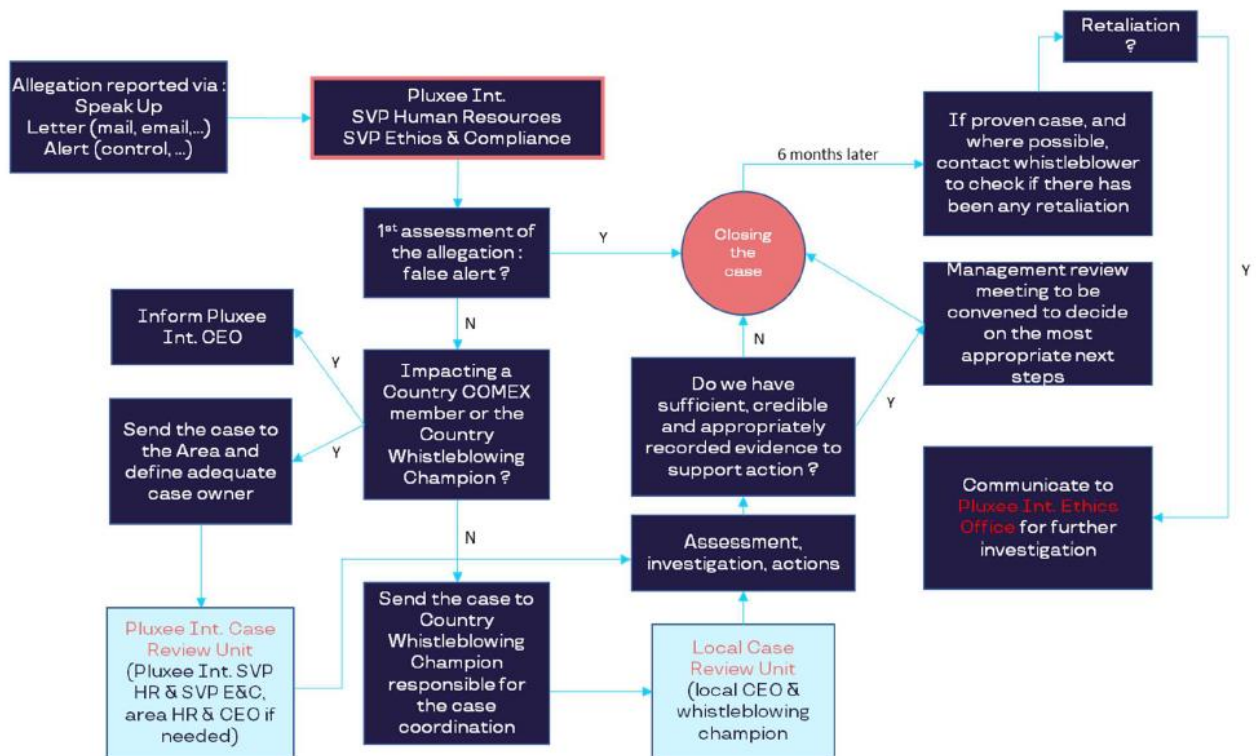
Allegation reported via :
Speak Up
Letter (mail, email,...)
Alert (control, ...)

Pluxee Int.
SVP Human Resources
SVP Ethics & Compliance

$1^{st}$ assessment of the allegation : false alert ?

Y

N

Closing the case

6 months later

If proven case, and where possible, contact whistleblower to check if there has been any retaliation

Retaliation ?

Y

Management review meeting to be convened to decide on the most appropriate next steps

Inform Pluxee Int. CEO

Y

Impacting a Country COMEX member or the Country Whistleblowing Champion ?

Y

Send the case to the Area and define adequate case owner

N

Do we have sufficient, credible and appropriately recorded evidence to support action ?

Y

Communicate to Pluxee Int. Ethics Office for further investigation

N

Assessment, investigation, actions

Pluxee Int. Case Review Unit (Pluxee Int. SVP HR & SVP E&C, area HR & CEO if needed)

Send the case to Country Whistleblowing Champion responsible for the case coordination

Local Case Review Unit (local CEO & whistleblowing champion